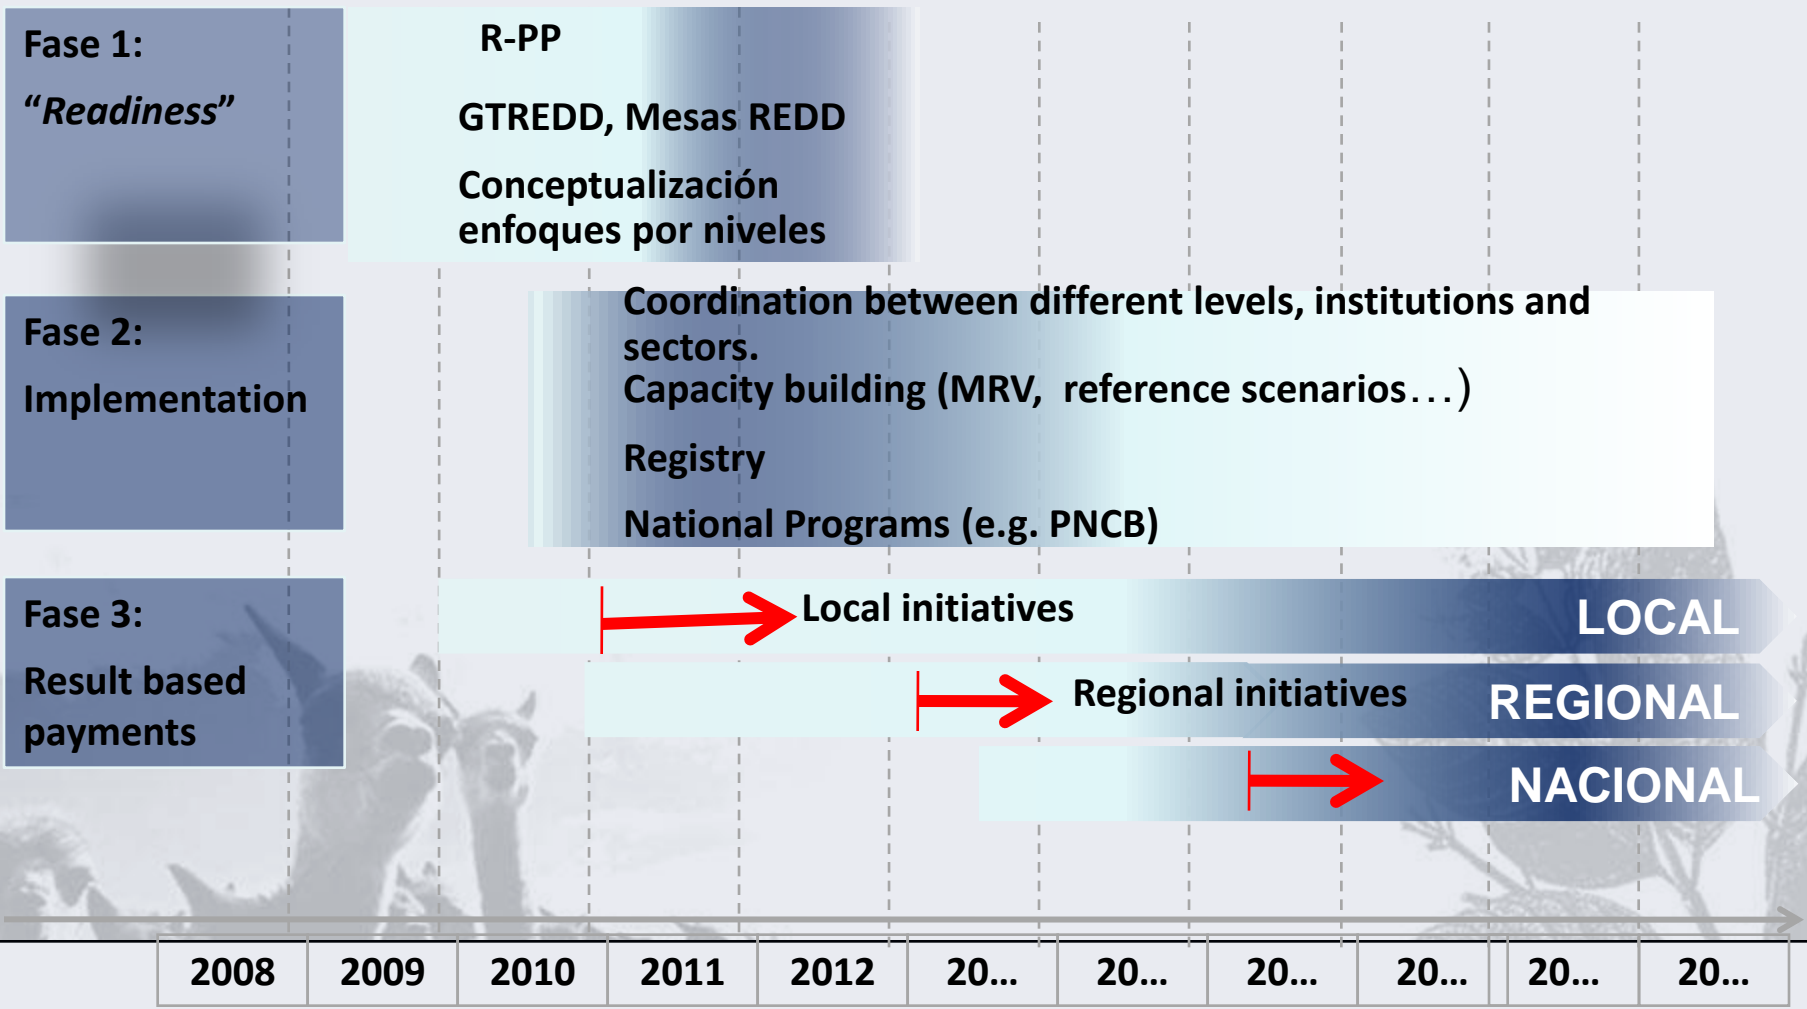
Fase 1:
“Readiness”

R-PP

GTREDD, Mesas REDD

Conceptualización enfoques por niveles

Fase 2:
Implementation

Coordination between different levels, institutions and sectors.
Capacity building (MRV, reference scenarios…)

Registry

National Programs (e.g. PNCB)

Fase 3:
Result based payments

Local initiatives

LOCAL

Regional initiatives

REGIONAL

NACIONAL

| 2008 | 2009 | 2010 | 2011 | 2012 | 20… | 20… | 20… | 20… | 20… | 20… |
|---|---|---|---|---|---|---|---|---|---|---|